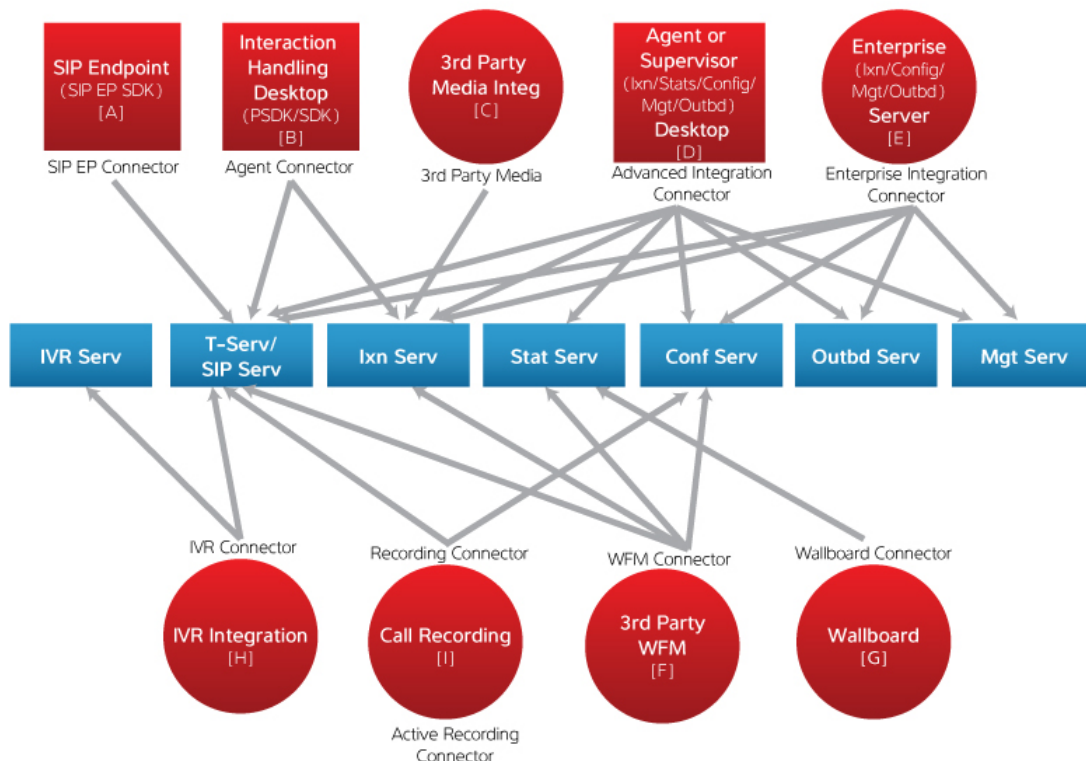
SIP Endpoint
(SIP EP SDK)
[A]

Interaction Handling Desktop
(PSDK/SDK)
[B]

3rd Party Media Integ
[C]

Agent or Supervisor
(Ixn/Stats/Config/Mgt/Outbd)
Desktop
[D]

Enterprise
(Ixn/Config/Mgt/Outbd)
Server
[E]

SIP EP Connector

Agent Connector

3rd Party Media

Advanced Integration Connector

Enterprise Integration Connector

IVR Serv

T-Serv/ SIP Serv

Ixn Serv

Stat Serv

Conf Serv

Outbd Serv

Mgt Serv

IVR Connector

Recording Connector

WFM Connector

Wallboard Connector

IVR Integration
[H]

Call Recording
[I]

3rd Party WFM
[F]

Wallboard
[G]

Active Recording Connector